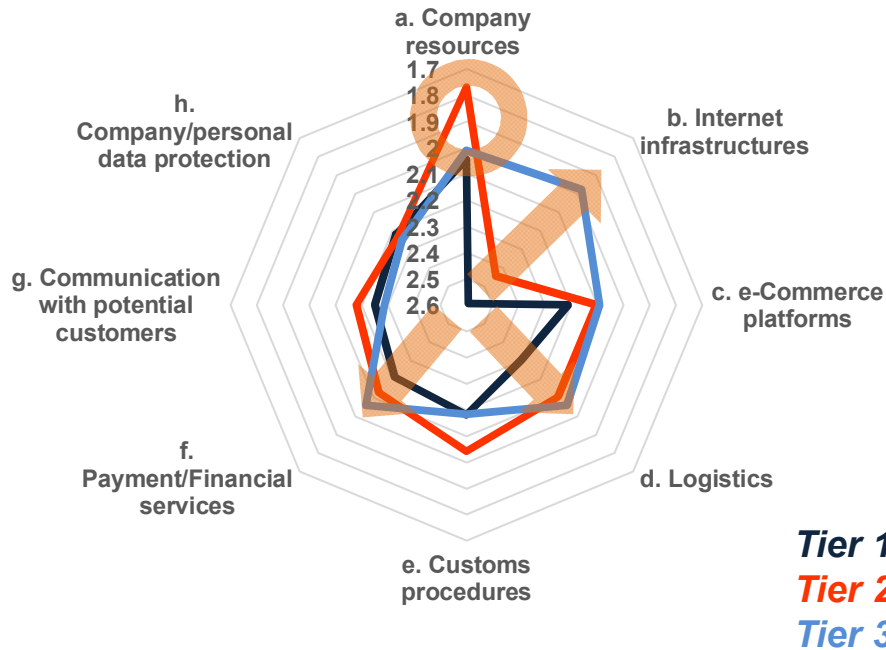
a. Company resources

b. Internet infrastructures

c. e-Commerce platforms

d. Logistics

e. Customs procedures

f. Payment/Financial services

g. Communication with potential customers

h. Company/personal data protection

1.7
1.8
1.9
2
2.1
2.2
2.3
2.4
2.5
2.6

Tier 1
Tier 2
Tier 3